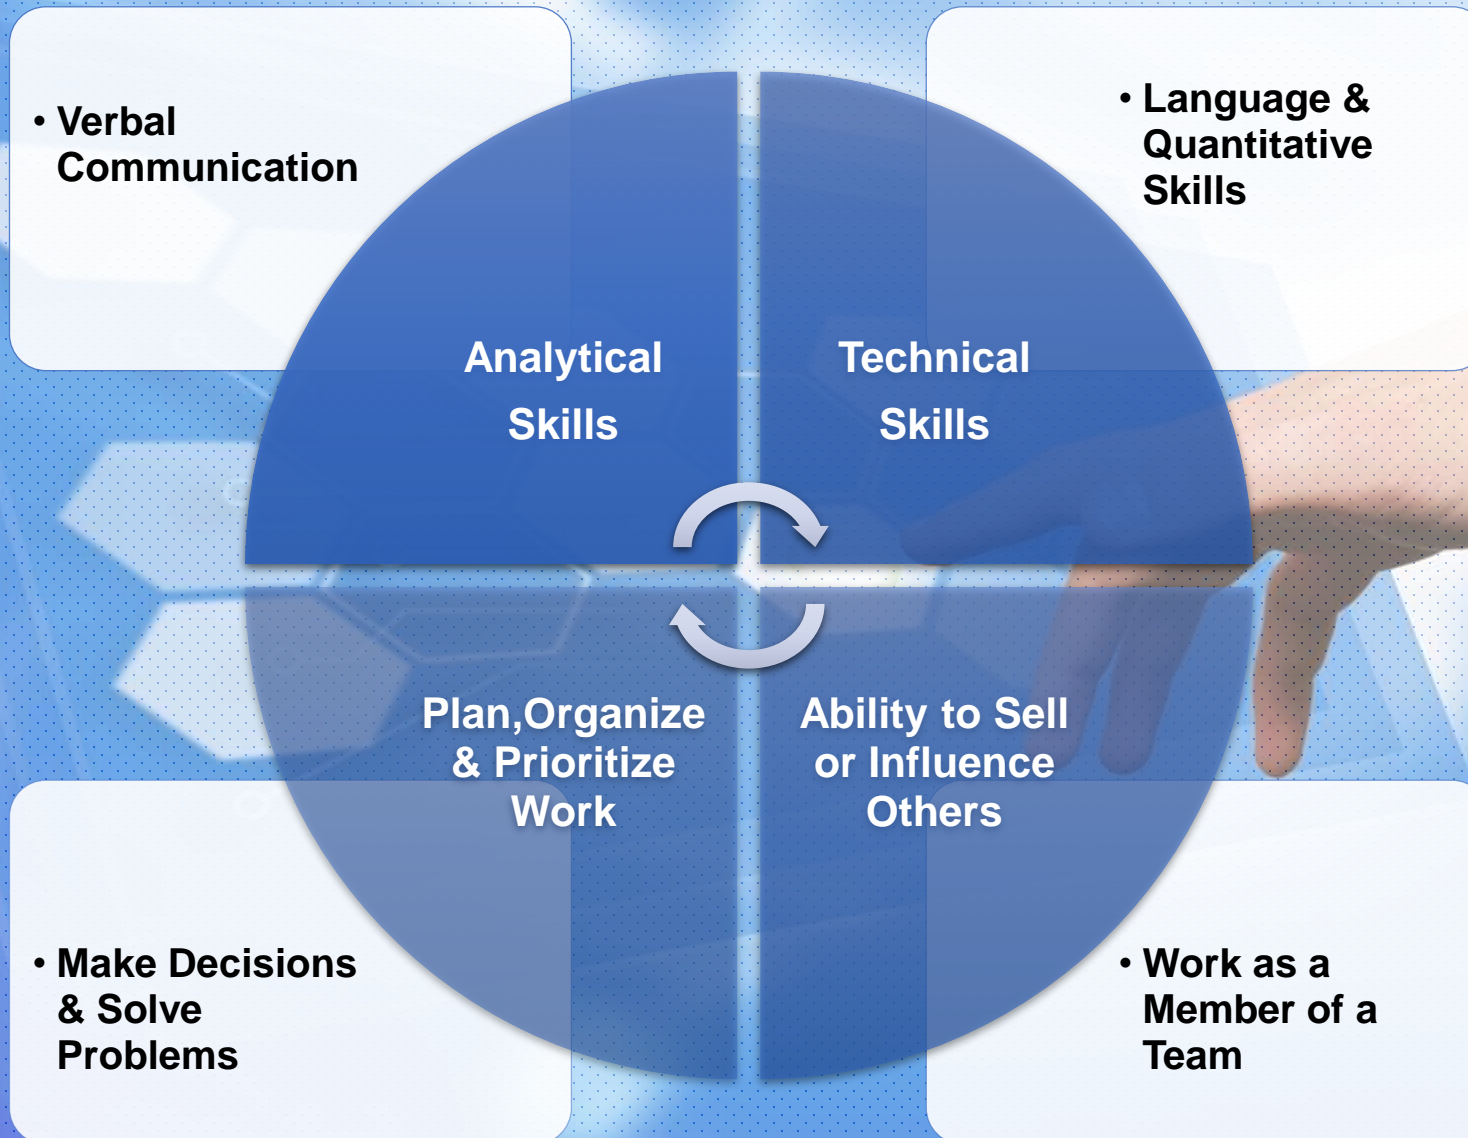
• Verbal Communication

• Language & Quantitative Skills

Analytical Skills

Technical Skills

Plan,Organize & Prioritize Work

Ability to Sell or Influence Others

• Make Decisions & Solve Problems

• Work as a Member of a Team